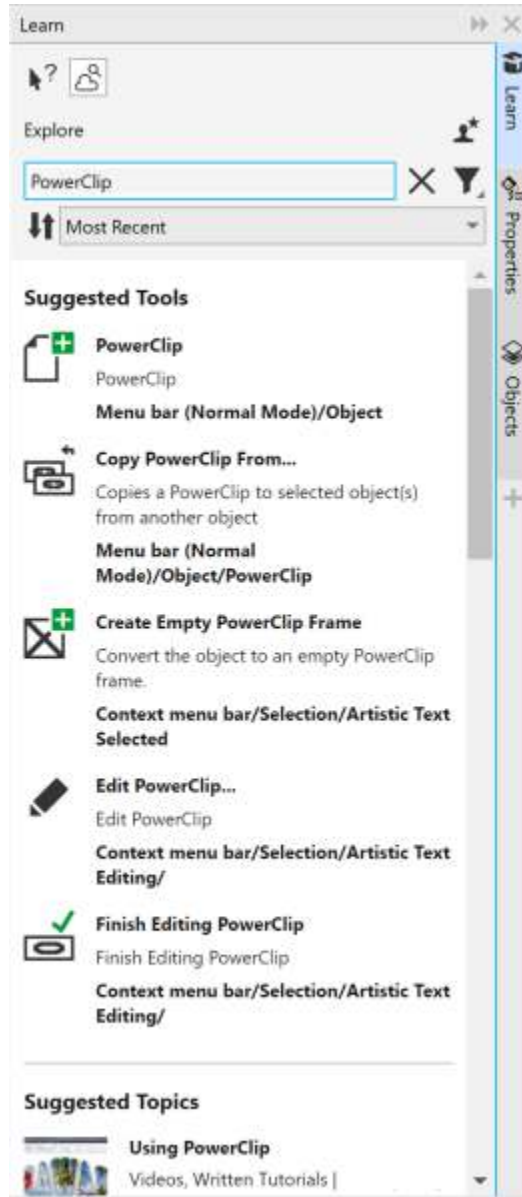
Learn

Explore

PowerClip

Most Recent

Suggested Tools

PowerClip
PowerClip
Menu bar (Normal Mode)/Object

Copy PowerClip From...
Copies a PowerClip to selected object(s) from another object
Menu bar (Normal Mode)/Object/PowerClip

Create Empty PowerClip Frame
Convert the object to an empty PowerClip frame.
Context menu bar/Selection/Artistic Text Selected

Edit PowerClip...
Edit PowerClip
Context menu bar/Selection/Artistic Text Editing/

Finish Editing PowerClip
Finish Editing PowerClip
Context menu bar/Selection/Artistic Text Editing/

Suggested Topics

Using PowerClip
Videos, Written Tutorials |

Learn
Properties
Objects